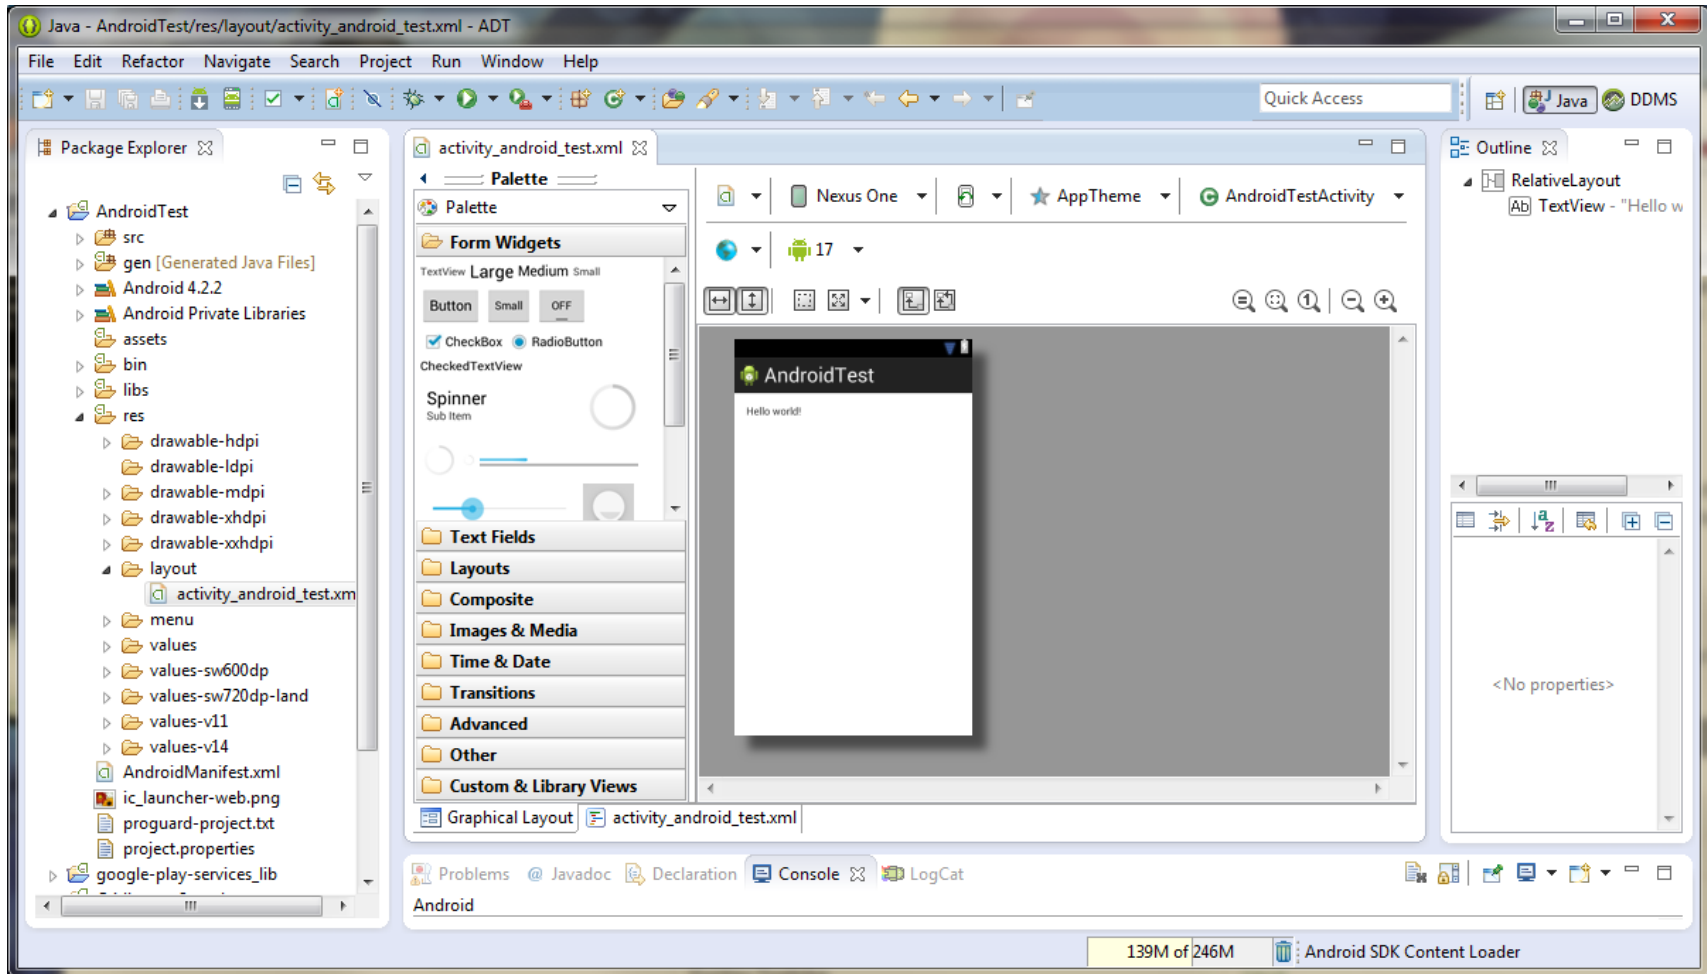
Java - AndroidTest/res/layout/activity_android_test.xml - ADT

File Edit Refactor Navigate Search Project Run Window Help

Quick Access

Java DDMS

Package Explorer

AndroidTest
src
gen [Generated Java Files]
Android 4.2.2
Android Private Libraries
assets
bin
libs
res
drawable-hdpi
drawable-ldpi
drawable-mdpi
drawable-xhdpi
drawable-xxhdpi
layout
activity_android_test.xm
menu
values
values-sw600dp
values-sw720dp-land
values-v11
values-v14
AndroidManifest.xml
ic_launcher-web.png
proguard-project.txt
project.properties
google-play-services_lib

activity_android_test.xml

Palette
Palette
Form Widgets
TextView Large Medium Small
Button Small OFF
CheckBox RadioButton
CheckedTextView
Spinner
Sub Item
Text Fields
Layouts
Composite
Images & Media
Time & Date
Transitions
Advanced
Other
Custom & Library Views

Nexus One AppTheme AndroidTestActivity
17

AndroidTest
Hello world!

Graphical Layout activity_android_test.xml

Outline
RelativeLayout
TextView - "Hello w

<No properties>

Problems @ Javadoc Declaration Console LogCat
Android

139M of 246M Android SDK Content Loader